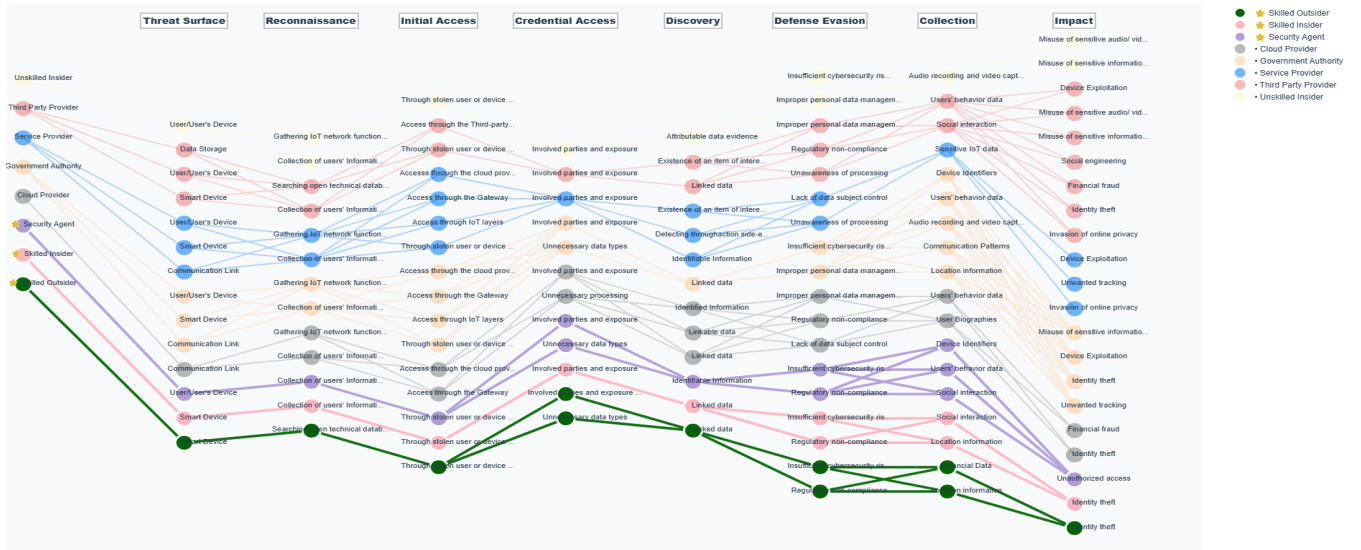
Threat Surface
Reconnaissance
Initial Access
Credential Access
Discovery
Defense Evasion
Collection
Impact

Unskilled Insider
Third Party Provider
Service Provider
Government Authority
Cloud Provider
Security Agent
Skilled Insider
Skilled Outsider

User/User's Device
Data Storage
User/User's Device
Smart Device
User/User's Device
Smart Device
Communication Link
User/User's Device
Smart Device
Communication Link
Communication Link
User/User's Device
Smart Device
Smart Device

Gathering IoT network function...
Collection of users' Informati...
Searching open technical datab...
Collection of users' Informati...
Gathering IoT network function...
Collection of users' Informati...
Gathering IoT network function...
Collection of users' Informati...
Gathering IoT network function...
Collection of users' Informati...
Collection of users' Informati...
Collection of users' Informati...
Searching open technical datab...

Through stolen user or device ...
Access through the Third-party...
Through stolen user or device ...
Access through the cloud prov...
Access through the Gateway
Access through IoT layers
Through stolen user or device ...
Access through the cloud prov...
Access through the Gateway
Access through IoT layers
Through stolen user or device ...
Access through the cloud prov...
Access through the Gateway
Through stolen user or device ...
Through stolen user or device ...
Through stolen user or device ...

Involved parties and exposure
Involved parties and exposure
Involved parties and exposure
Involved parties and exposure
Unnecessary data types
Involved parties and exposure
Unnecessary processing
Involved parties and exposure
Unnecessary data types
Involved parties and exposure
Involved parties and exposure ...
Unnecessary data types

Attributable data evidence
Existence of an item of intere...
Linked data
Existence of an item of intere...
Detecting throughaction side-e...
Identifiable Information
Linked data
Identified Information
Linkable data
Linked data
Identifiable Information
Linked data
Linked data

Insufficient cybersecurity ris...
Improper personal data managem...
Improper personal data managem...
Regulatory non-compliance
Unawareness of processing
Lack of data subject control
Unawareness of processing
Insufficient cybersecurity ris...
Improper personal data managem...
Improper personal data managem...
Regulatory non-compliance
Lack of data subject control
Insufficient cybersecurity ris...
Regulatory non-compliance
Insufficient cybersecurity ris...
Regulatory non-compliance
Insufficient cybersecurity ris...
Regulatory non-compliance

Audio recording and video capt...
Users' behavior data
Social interaction
Sensitive IoT data
Device Identifiers
Users' behavior data
Audio recording and video capt...
Communication Patterns
Location information
Users' behavior data
User Biographies
Device Identifiers
Users' behavior data
Social interaction
Social interaction
Location information
Financial Data
Location information

Misuse of sensitive audio/ vid...
Misuse of sensitive informatio...
Device Exploitation
Misuse of sensitive audio/ vid...
Misuse of sensitive informatio...
Social engineering
Financial fraud
Identity theft
Invasion of online privacy
Device Exploitation
Unwanted tracking
Invasion of online privacy
Misuse of sensitive informatio...
Device Exploitation
Identity theft
Unwanted tracking
Financial fraud
Identity theft
Unauthorized access
Identity theft
Identity theft

Skilled Outsider
Skilled Insider
Security Agent
• Cloud Provider
• Government Authority
• Service Provider
• Third Party Provider
• Unskilled Insider